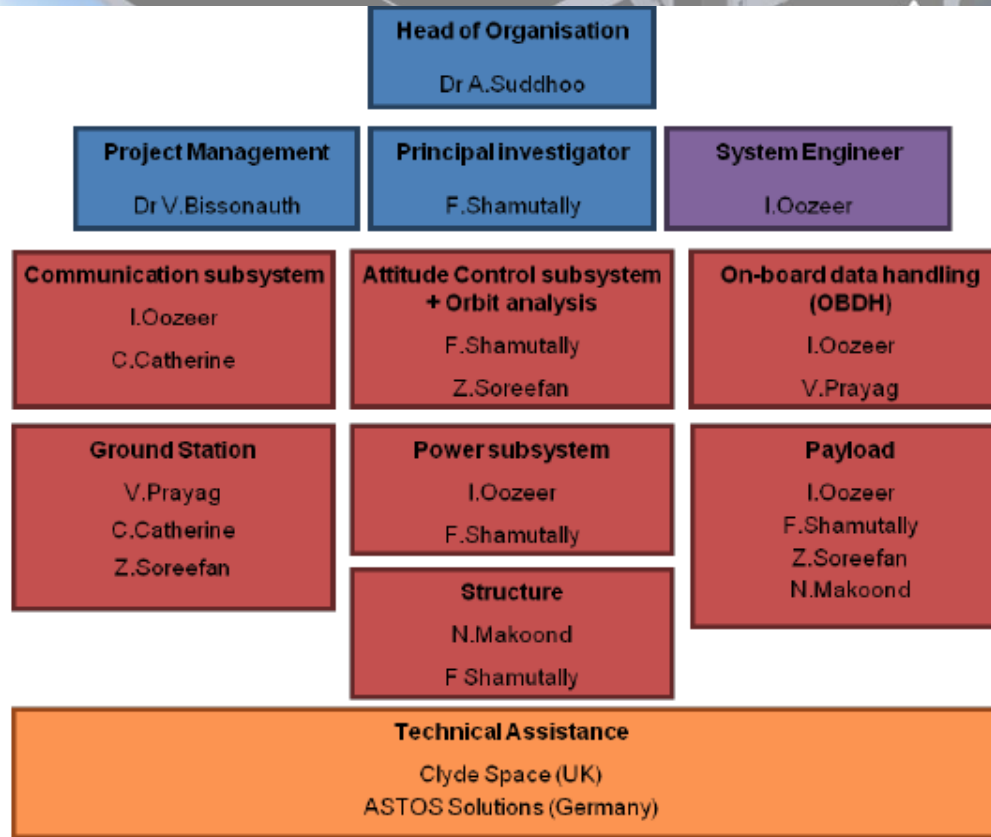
Head of Organisation
Dr A.Suddhoo

Project Management
Dr V.Bissonauth

Principal investigator
F.Shamutally

System Engineer
I.Oozeer

Communication subsystem
I.Oozeer
C.Catherine

Attitude Control subsystem + Orbit analysis
F.Shamutally
Z.Soreefan

On-board data handling (OBDH)
I.Oozeer
V.Prayag

Ground Station
V.Prayag
C.Catherine
Z.Soreefan

Power subsystem
I.Oozeer
F.Shamutally

Structure
N.Makoond
F Shamutally

Payload
I.Oozeer
F.Shamutally
Z.Soreefan
N.Makoond

Technical Assistance
Clyde Space (UK)
ASTOS Solutions (Germany)